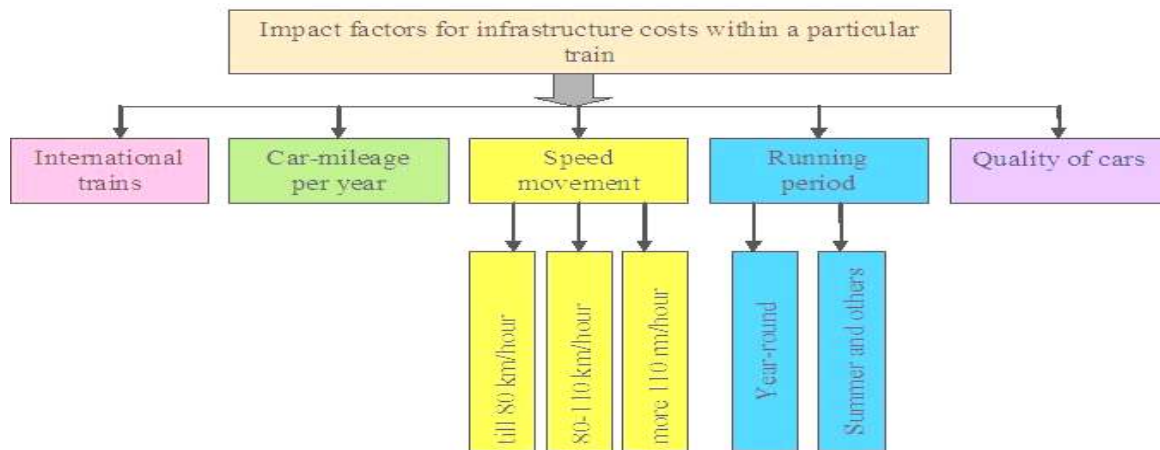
Impact factors for infrastructure costs within a particular train

International trains

Car-mileage per year

Speed movement

till 80 km/hour

80-110 km/hour

more 110 m/hour

Running period

Year-round

Summer and others

Quality of cars